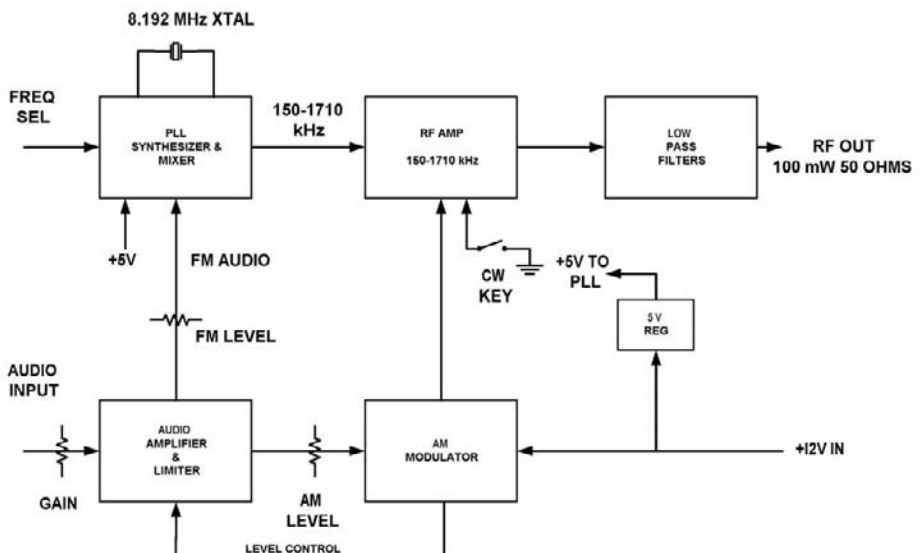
8.192 MHz XTAL

FREQ SEL

PLL SYNTHESIZER & MIXER

150-1710 kHz

RF AMP 150-1710 kHz

LOW PASS FILTERS

RF OUT 100 mW 50 OHMS

+5V

FM AUDIO

CW KEY

+5V TO PLL

FM LEVEL

5 V REG

AUDIO INPUT

AUDIO AMPLIFIER & LIMITER

AM MODULATOR

+I2V IN

GAIN

AM LEVEL

LEVEL CONTROL